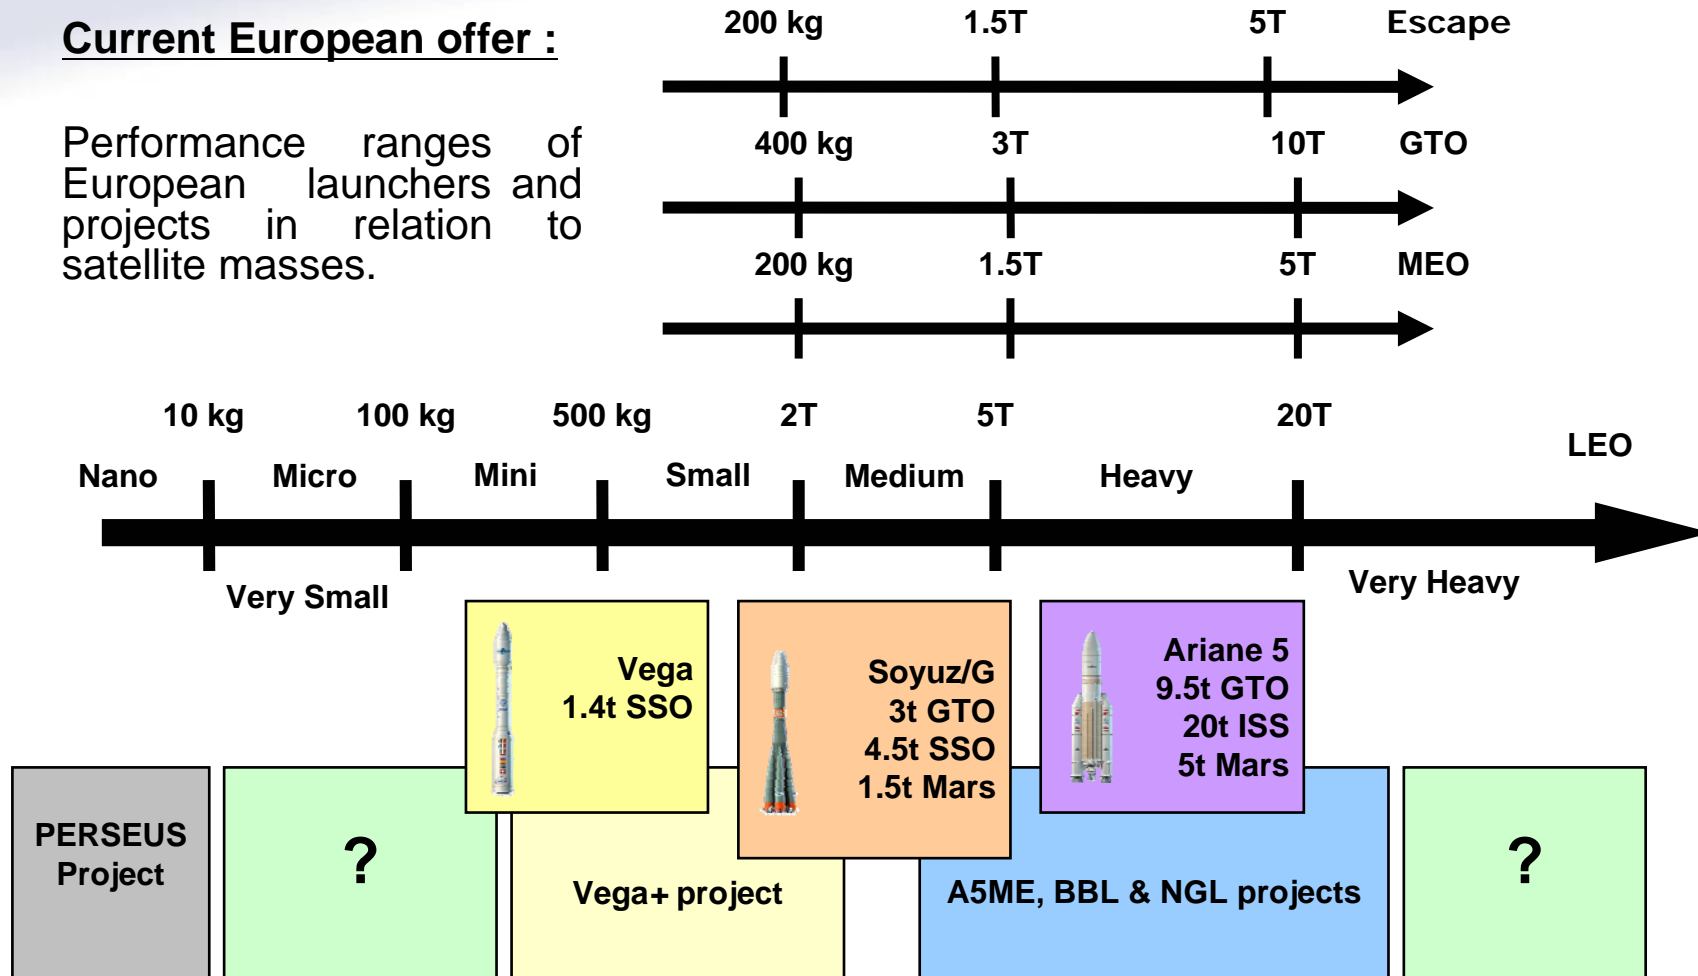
Current European offer :

Performance ranges of European launchers and projects in relation to satellite masses.

200 kg 1.5T 5T Escape

400 kg 3T 10T GTO

200 kg 1.5T 5T MEO

10 kg 100 kg 500 kg 2T 5T 20T

LEO

Nano Micro Mini Small Medium Heavy

Very Small

Very Heavy

Vega
1.4t SSO

Soyuz/G
3t GTO
4.5t SSO
1.5t Mars

Ariane 5
9.5t GTO
20t ISS
5t Mars

PERSEUS Project

?

Vega+ project

A5ME, BBL & NGL projects

?